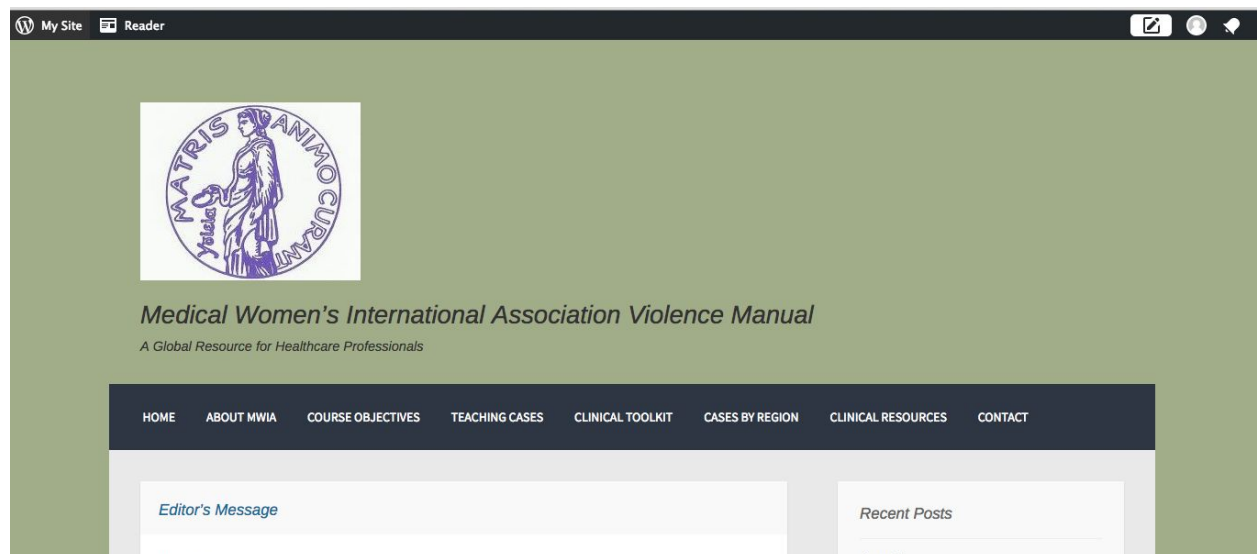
My Site Reader

MATRIS ANIMO CURANT

Medical Women's International Association Violence Manual

A Global Resource for Healthcare Professionals

HOME ABOUT MWIA COURSE OBJECTIVES TEACHING CASES CLINICAL TOOLKIT CASES BY REGION CLINICAL RESOURCES CONTACT

Editor's Message

Recent Posts